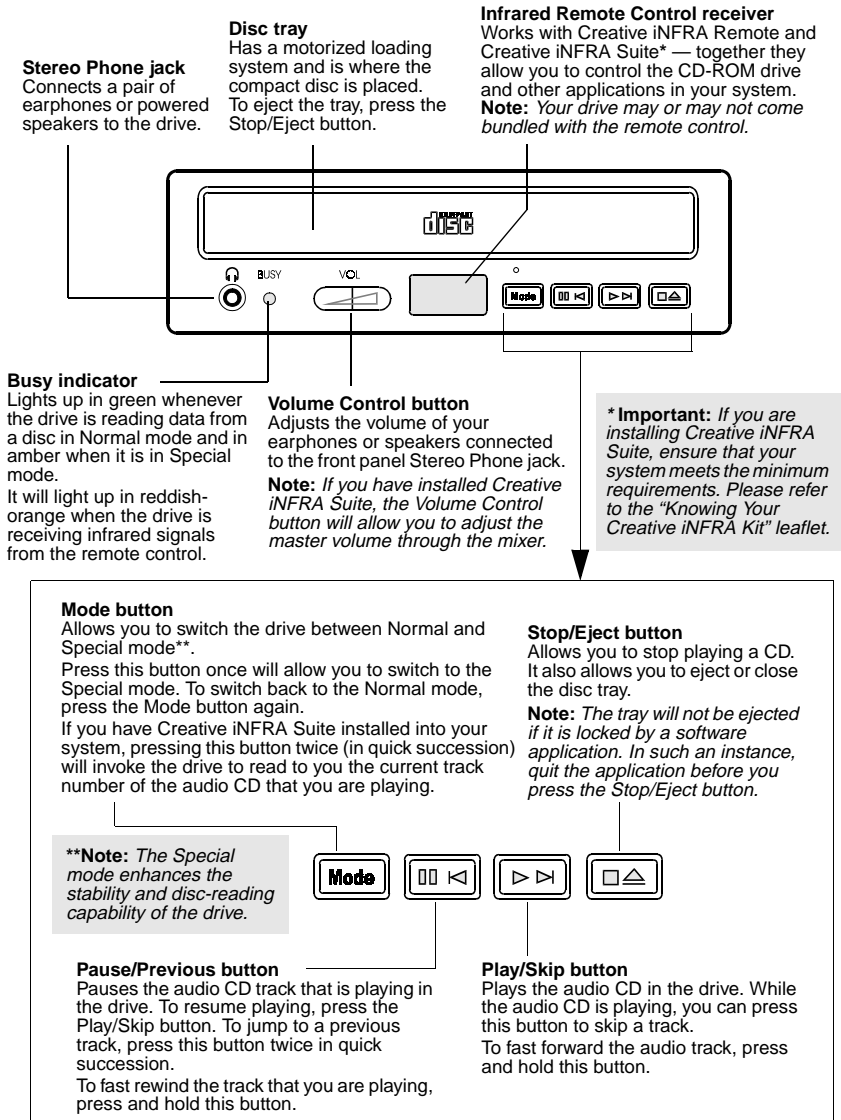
**Stereo Phone jack**
Connects a pair of earphones or powered speakers to the drive.

**Disc tray**
Has a motorized loading system and is where the compact disc is placed.
To eject the tray, press the Stop/Eject button.

**Infrared Remote Control receiver**
Works with Creative iNFRA Remote and Creative iNFRA Suite* — together they allow you to control the CD-ROM drive and other applications in your system.
**Note:** *Your drive may or may not come bundled with the remote control.*

BUSY VOL Mode

**Busy indicator**
Lights up in green whenever the drive is reading data from a disc in Normal mode and in amber when it is in Special mode.
It will light up in reddish-orange when the drive is receiving infrared signals from the remote control.

**Volume Control button**
Adjusts the volume of your earphones or speakers connected to the front panel Stereo Phone jack.
**Note:** *If you have installed Creative iNFRA Suite, the Volume Control button will allow you to adjust the master volume through the mixer.*

**\* Important:** *If you are installing Creative iNFRA Suite, ensure that your system meets the minimum requirements. Please refer to the "Knowing Your Creative iNFRA Kit" leaflet.*

**Mode button**
Allows you to switch the drive between Normal and Special mode**.
Press this button once will allow you to switch to the Special mode. To switch back to the Normal mode, press the Mode button again.
If you have Creative iNFRA Suite installed into your system, pressing this button twice (in quick succession) will invoke the drive to read to you the current track number of the audio CD that you are playing.

**Stop/Eject button**
Allows you to stop playing a CD. It also allows you to eject or close the disc tray.
**Note:** *The tray will not be ejected if it is locked by a software application. In such an instance, quit the application before you press the Stop/Eject button.*

**\*\*Note:** *The Special mode enhances the stability and disc-reading capability of the drive.*

Mode

**Pause/Previous button**
Pauses the audio CD track that is playing in the drive. To resume playing, press the Play/Skip button. To jump to a previous track, press this button twice in quick succession.
To fast rewind the track that you are playing, press and hold this button.

**Play/Skip button**
Plays the audio CD in the drive. While the audio CD is playing, you can press this button to skip a track.
To fast forward the audio track, press and hold this button.